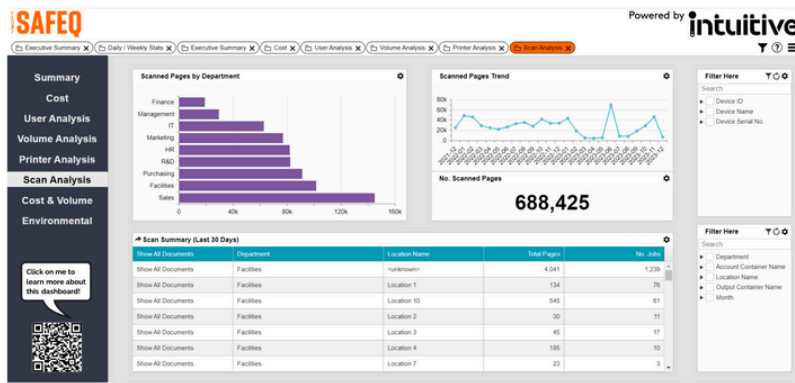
SAFEQ

Powered by intuitive

Executive Summary | Daily / Weekly Stats | Executive Summary | Cost | User Analysis | Volume Analysis | Printer Analysis | Scan Analysis

Summary
Cost
User Analysis
Volume Analysis
Printer Analysis
Scan Analysis
Cost & Volume
Environmental

Click on me to learn more about this dashboard!

Scanned Pages by Department

Finance
Management
IT
Marketing
HR
R&D
Purchasing
Facilities
Sales

0 40k 80k 120k 160k

Scanned Pages Trend

80k
60k
40k
20k
0k

No. Scanned Pages

688,425

Filter Here
Search
Device ID
Device Name
Device Serial No.

Filter Here
Search
Department
Account Container Name
Location Name
Output Container Name
Month

Scan Summary (Last 30 Days)

| Show All Documents | Department | Location Name | Total Pages | No. Jobs |
|---|---|---|---|---|
| Show All Documents | Facilities | <unknown> | 4,041 | 1,239 |
| Show All Documents | Facilities | Location 1 | 134 | 76 |
| Show All Documents | Facilities | Location 10 | 545 | 61 |
| Show All Documents | Facilities | Location 2 | 30 | 11 |
| Show All Documents | Facilities | Location 3 | 45 | 17 |
| Show All Documents | Facilities | Location 4 | 185 | 10 |
| Show All Documents | Facilities | Location 7 | 23 | 3 |